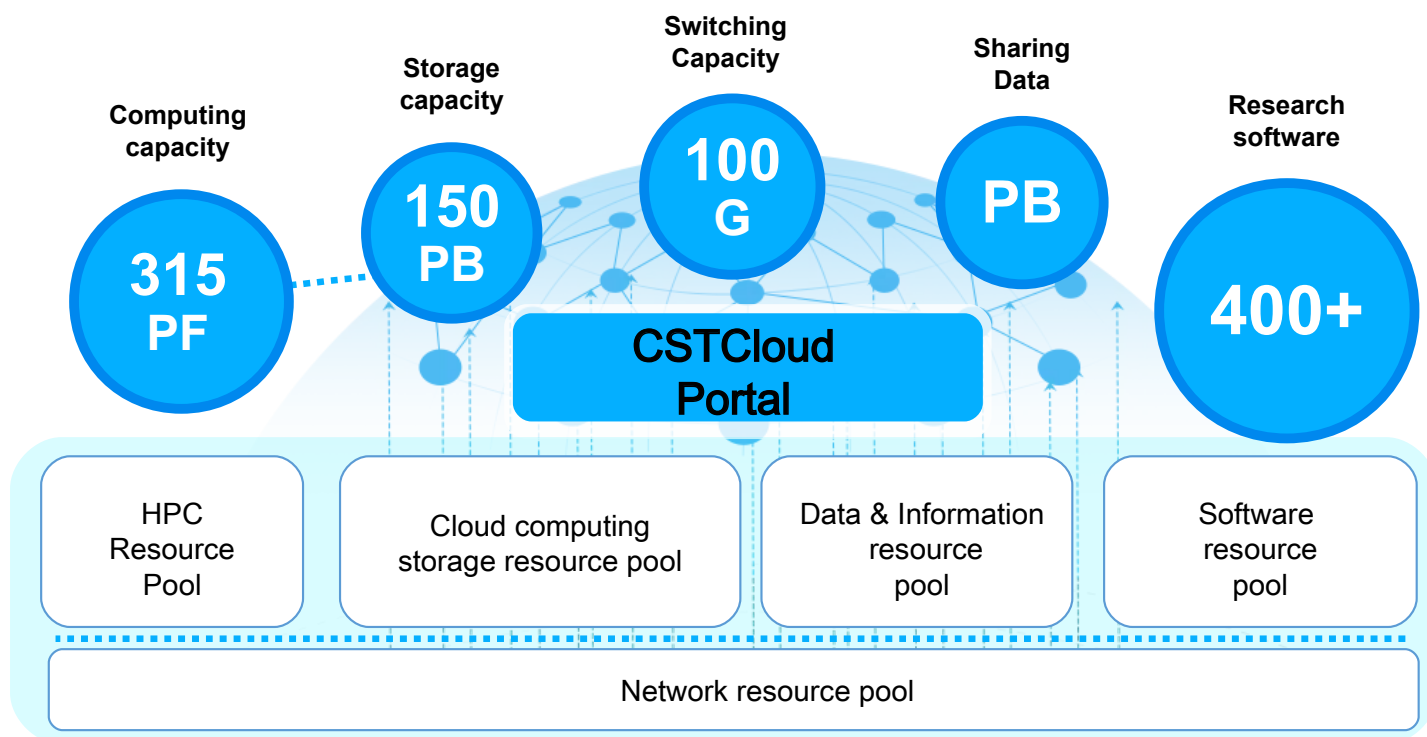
Computing capacity

315 PF

Storage capacity

150 PB

Switching Capacity

100 G

Sharing Data

PB

Research software

400+

CSTCloud Portal

HPC Resource Pool

Cloud computing storage resource pool

Data & Information resource pool

Software resource pool

Network resource pool